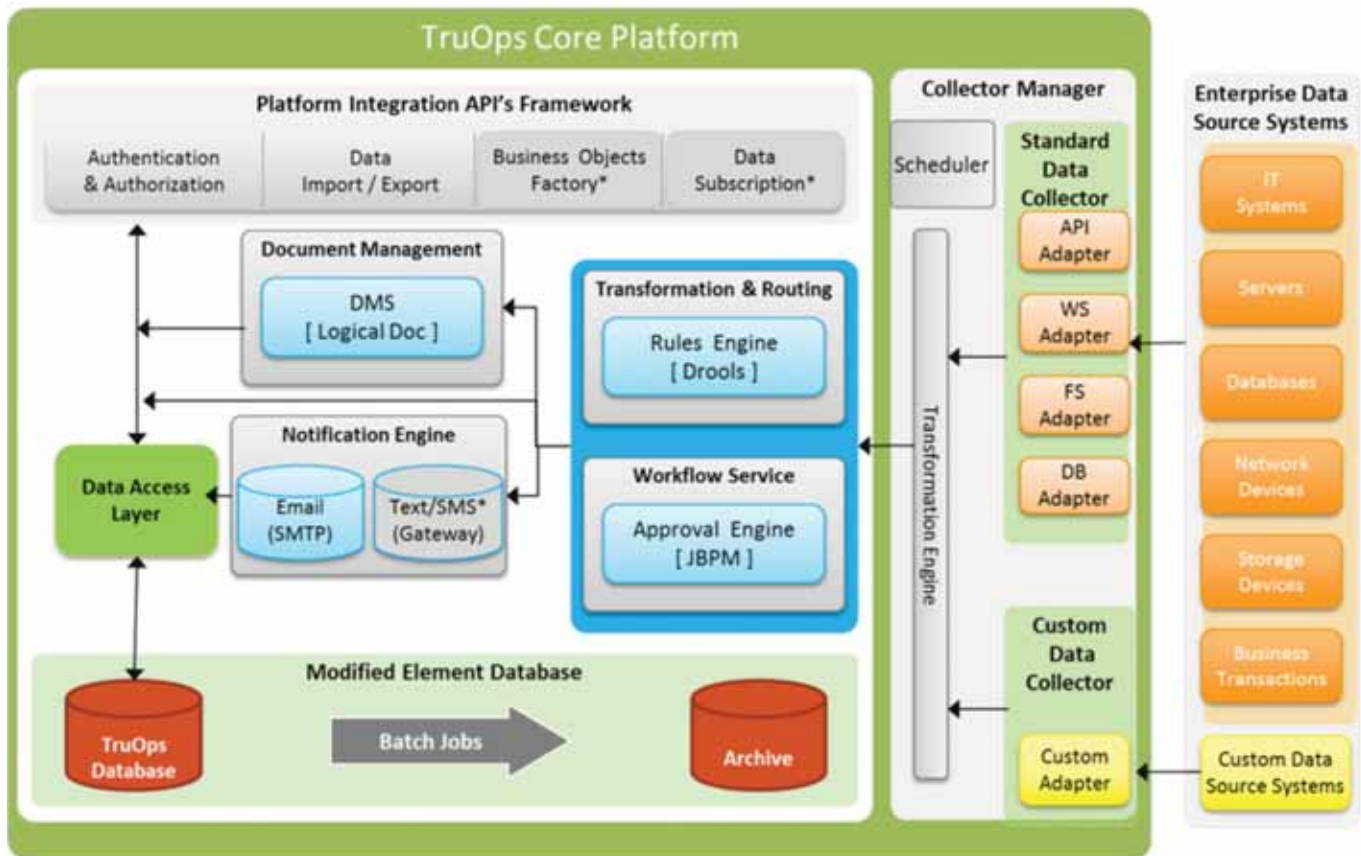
TruOps Core Platform

Platform Integration API's Framework

Authentication & Authorization

Data Import / Export

Business Objects Factory*

Data Subscription*

Document Management

DMS [ Logical Doc ]

Transformation & Routing

Rules Engine [ Drools ]

Notification Engine

Email (SMTP)

Text/SMS* (Gateway)

Data Access Layer

Workflow Service

Approval Engine [ JBPM ]

Modified Element Database

TruOps Database

Batch Jobs

Archive

Collector Manager

Scheduler

Transformation Engine

Standard Data Collector

API Adapter

WS Adapter

FS Adapter

DB Adapter

Custom Data Collector

Custom Adapter

Enterprise Data Source Systems

IT Systems

Servers

Databases

Network Devices

Storage Devices

Business Transactions

Custom Data Source Systems